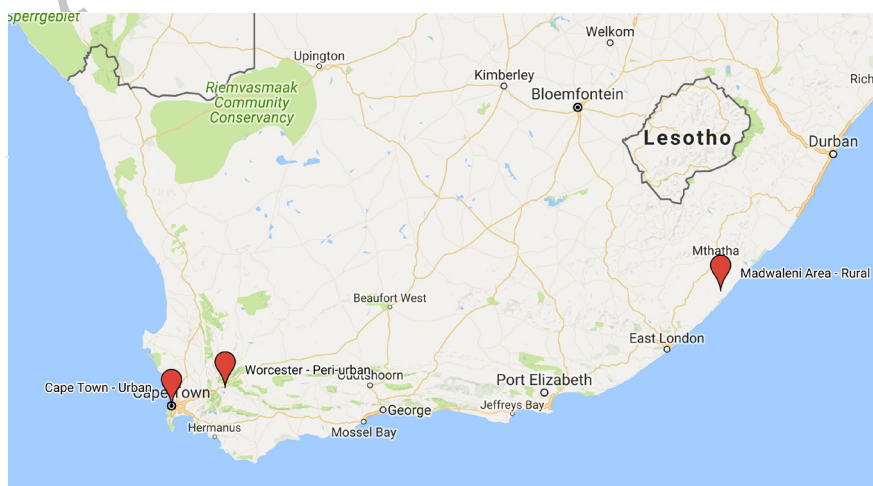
Sperrgebiet
Welkom
Upington
Riemvasmaak Community Conservancy
Kimberley
Bloemfontein
Rich
Lesotho
Durban
Mthatha
Madwaleni Area - Rural
Beaufort West
East London
Worcester - Peri-urban
Oudtshoorn
Cape Town - Urban
Cape Town
Port Elizabeth
George
Jeffreys Bay
Hermanus
Mossel Bay